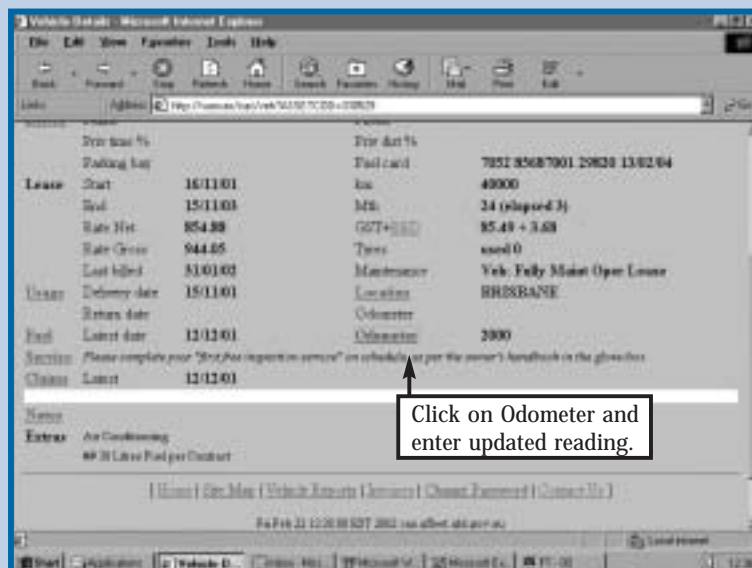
Vehicle Details - Microsoft Internet Explorer

File Edit View Favorites Tools Help

Back Forward Stop Refresh Home Search Favorites History Mail Print Edit

Links Address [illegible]

Priv time % | Priv dist %
Parking bay | Fuel card | 7052 85687001 29820 13/02/04

Lease | Start | 16/11/01 | km | 40000
End | 15/11/03 | Mth | 24 (elapsed 3)
Rate Net | 854.88 | GST+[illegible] | 85.49 + 3.68
Rate Gross | 944.05 | Tyres | used 0
Last billed | 31/01/02 | Maintenance | Veh. Fully Maint Oper Lease

Usage | Delivery date | 15/11/01 | Location | BRISBANE
Return date | | Odometer |
Fuel | Latest date | 12/12/01 | Odometer | 2000

Service | Please complete your "first free inspection service" on schedule as per the owner's handbook in the glovebox

Claims | Latest | 12/12/01

Notes

Extras | Air Conditioning
** 38 Litres Fuel per Contract

Click on Odometer and enter updated reading.

| Home | Site Map | Vehicle Reports | Invoices | Change Password | Contact Us |

Fri Feb 22 12:20:38 EST 2002 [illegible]

Local intranet

Start | Applications | Vehicle D... | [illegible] | Microsoft W... | Microsoft Ex... | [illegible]